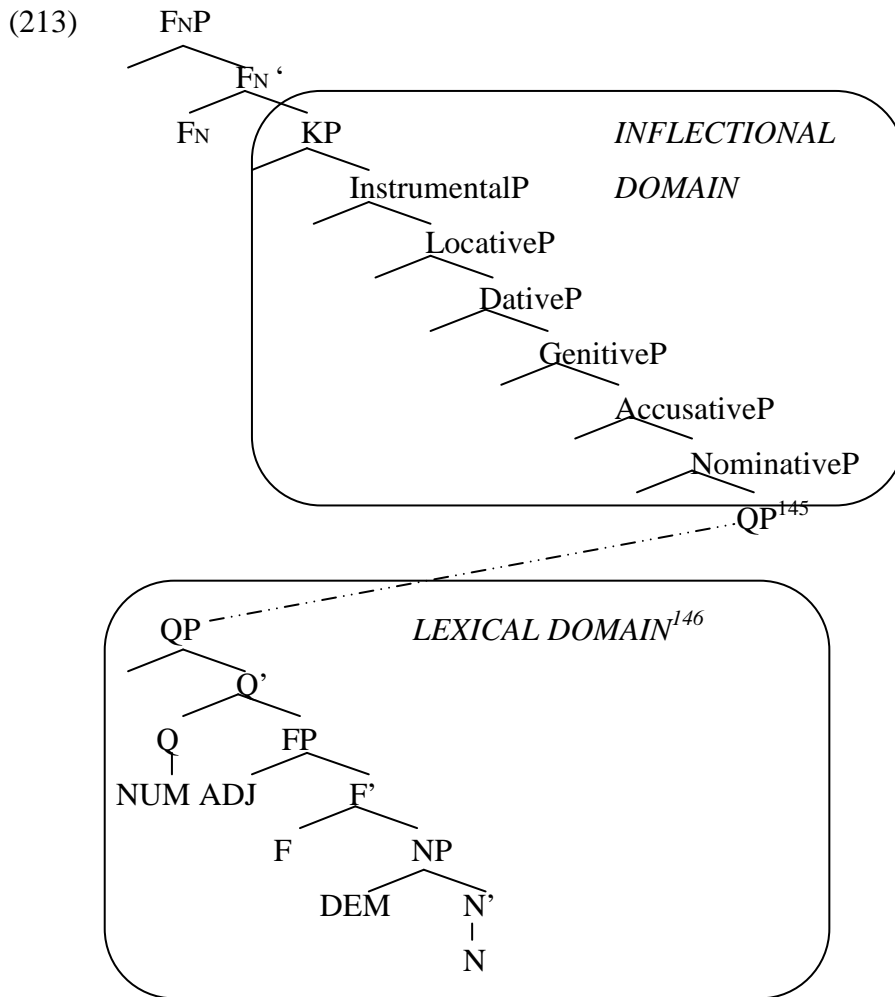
(213) $F_NP$

$F_N$ ‘

$F_N$ KP *INFLECTIONAL DOMAIN*

InstrumentalP

LocativeP

DativeP

GenitiveP

AccusativeP

NominativeP

$QP^{145}$

QP *LEXICAL DOMAIN$^{146}$*

Q’

Q FP

NUM ADJ F’

F NP

DEM N’

N